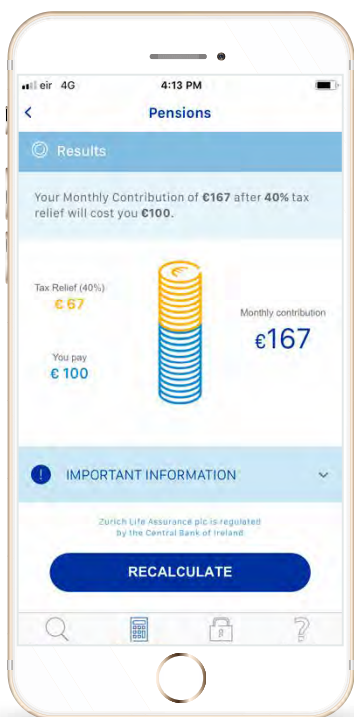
eir 4G
4:13 PM
<
Pensions

Results

Your Monthly Contribution of €167 after 40% tax relief will cost you €100.

Tax Relief (40%)
€ 67

You pay
€ 100

Monthly contribution
€167

IMPORTANT INFORMATION

Zurich Life Assurance plc is regulated by the Central Bank of Ireland

RECALCULATE